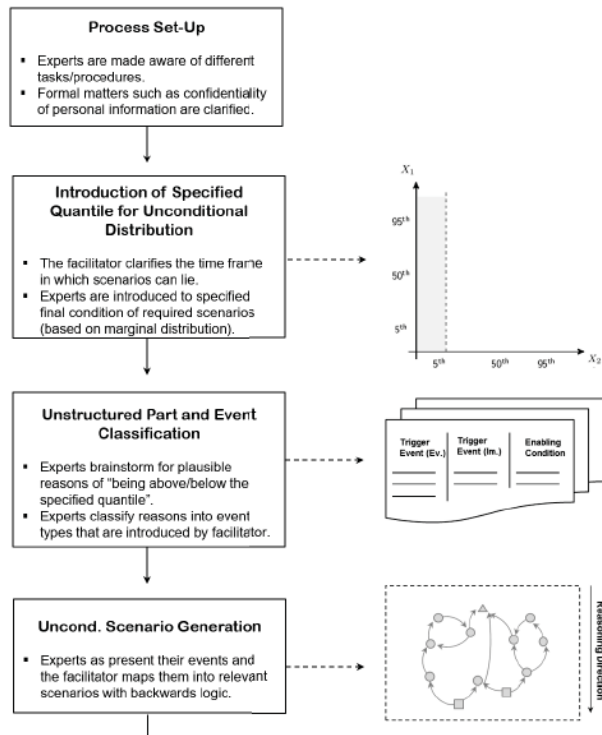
Process Set-Up

- Experts are made aware of different tasks/procedures.
- Formal matters such as confidentiality of personal information are clarified.

Introduction of Specified Quantile for Unconditional Distribution

- The facilitator clarifies the time frame in which scenarios can lie.
- Experts are introduced to specified final condition of required scenarios (based on marginal distribution).

$X_1$

95$^{th}$

50$^{th}$

5$^{th}$

5$^{th}$ 50$^{th}$ 95$^{th}$ $X_2$

Unstructured Part and Event Classification

- Experts brainstorm for plausible reasons of "being above/below the specified quantile".
- Experts classify reasons into event types that are introduced by facilitator.

| Trigger Event (Ev.) | Trigger Event (Im.) | Enabling Condition |
|---|---|---|

Uncond. Scenario Generation

- Experts as present their events and the facilitator maps them into relevant scenarios with backwards logic.

Reasoning Direction